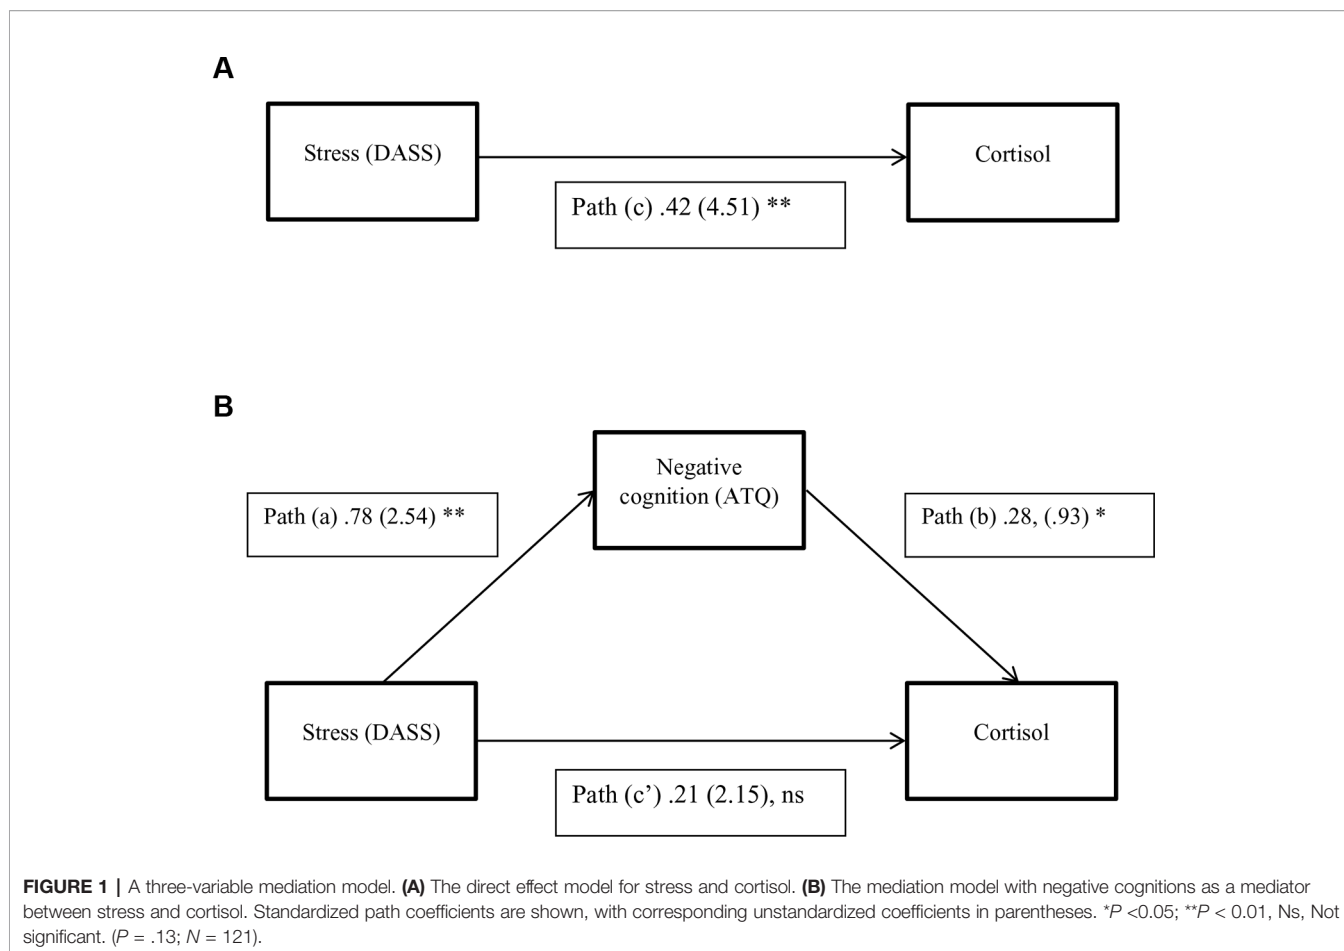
A

Stress (DASS)

Cortisol

Path (c) .42 (4.51) **

B

Negative cognition (ATQ)

Path (a) .78 (2.54) **

Path (b) .28, (.93) *

Stress (DASS)

Cortisol

Path (c') .21 (2.15), ns

**FIGURE 1 |** A three-variable mediation model. **(A)** The direct effect model for stress and cortisol. **(B)** The mediation model with negative cognitions as a mediator between stress and cortisol. Standardized path coefficients are shown, with corresponding unstandardized coefficients in parentheses. *$P$ <0.05; **$P$ < 0.01, Ns, Not significant. ($P$ = .13; $N$ = 121).